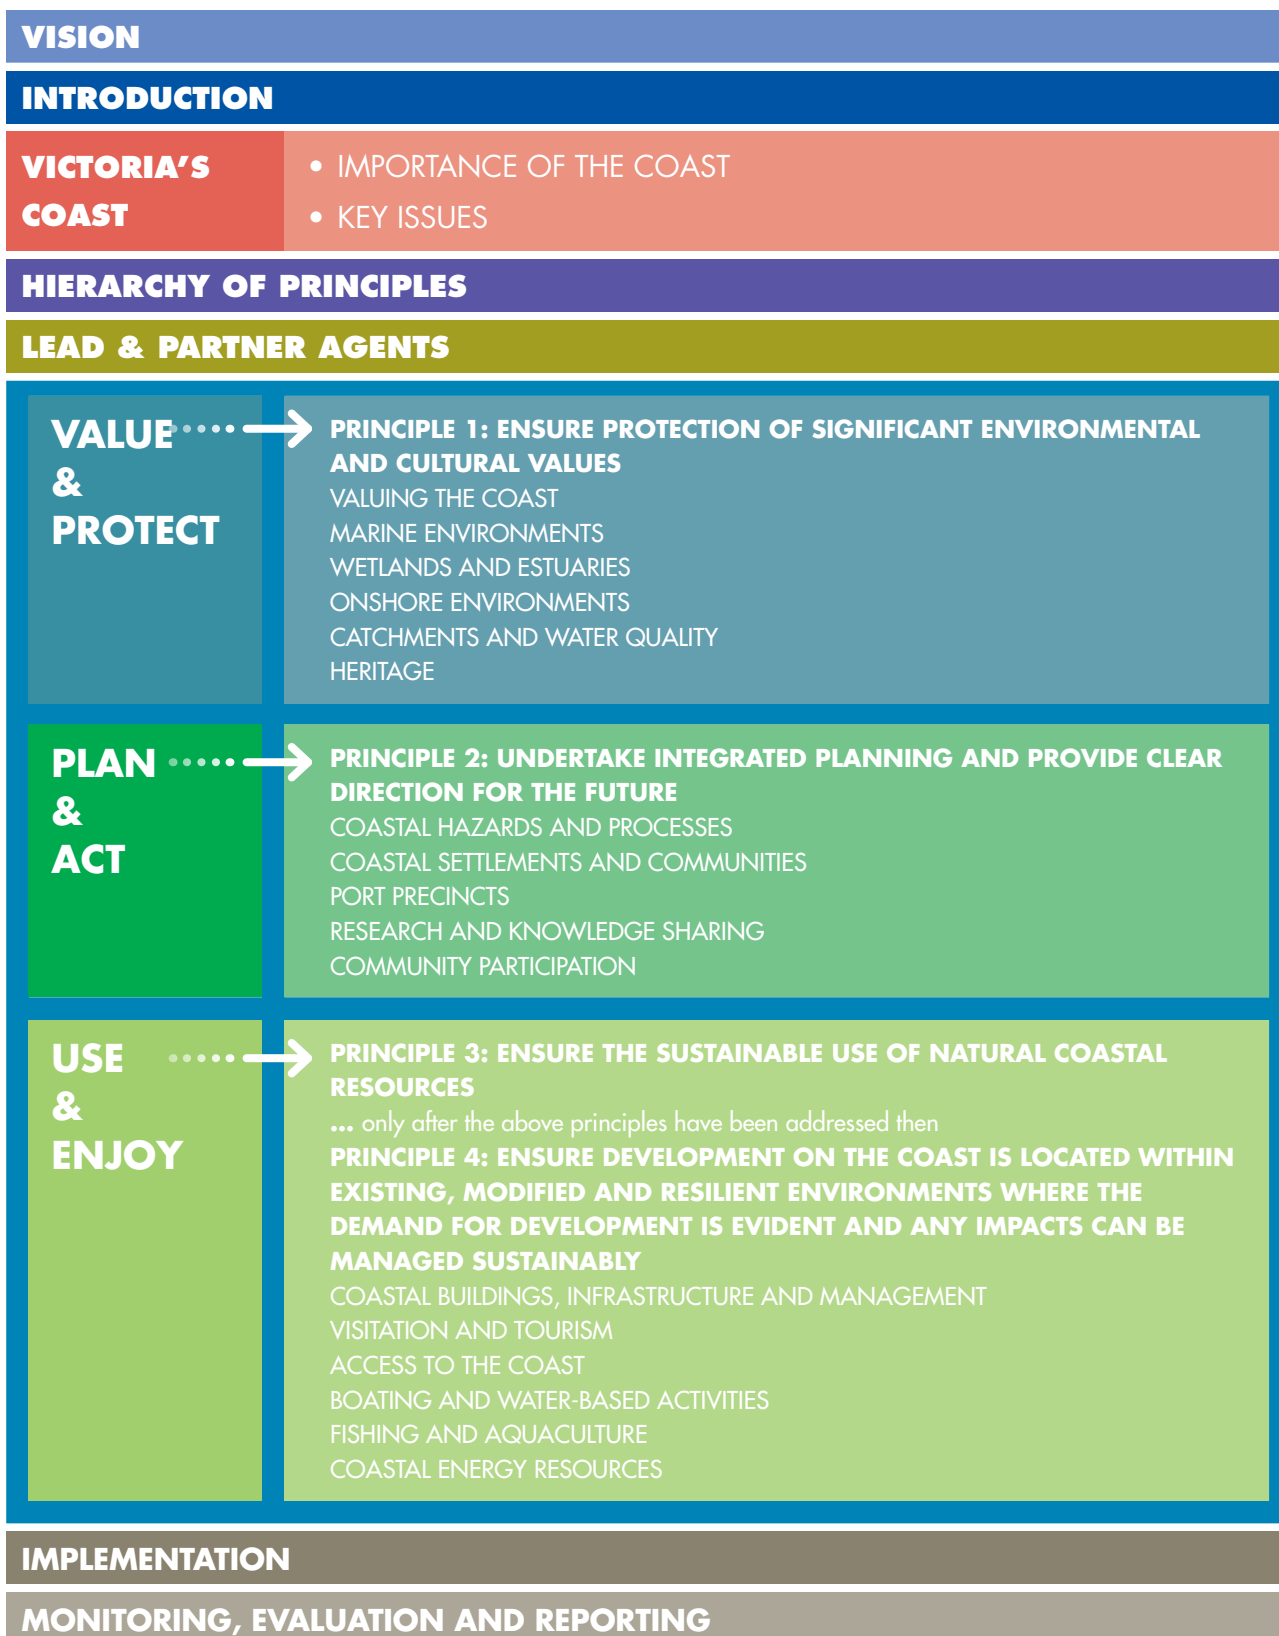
VISION

INTRODUCTION

VICTORIA'S COAST

• IMPORTANCE OF THE COAST
• KEY ISSUES

HIERARCHY OF PRINCIPLES

LEAD & PARTNER AGENTS

VALUE & PROTECT

PRINCIPLE 1: ENSURE PROTECTION OF SIGNIFICANT ENVIRONMENTAL AND CULTURAL VALUES
VALUING THE COAST
MARINE ENVIRONMENTS
WETLANDS AND ESTUARIES
ONSHORE ENVIRONMENTS
CATCHMENTS AND WATER QUALITY
HERITAGE

PLAN & ACT

PRINCIPLE 2: UNDERTAKE INTEGRATED PLANNING AND PROVIDE CLEAR DIRECTION FOR THE FUTURE
COASTAL HAZARDS AND PROCESSES
COASTAL SETTLEMENTS AND COMMUNITIES
PORT PRECINCTS
RESEARCH AND KNOWLEDGE SHARING
COMMUNITY PARTICIPATION

USE & ENJOY

PRINCIPLE 3: ENSURE THE SUSTAINABLE USE OF NATURAL COASTAL RESOURCES
... only after the above principles have been addressed then
PRINCIPLE 4: ENSURE DEVELOPMENT ON THE COAST IS LOCATED WITHIN EXISTING, MODIFIED AND RESILIENT ENVIRONMENTS WHERE THE DEMAND FOR DEVELOPMENT IS EVIDENT AND ANY IMPACTS CAN BE MANAGED SUSTAINABLY
COASTAL BUILDINGS, INFRASTRUCTURE AND MANAGEMENT
VISITATION AND TOURISM
ACCESS TO THE COAST
BOATING AND WATER-BASED ACTIVITIES
FISHING AND AQUACULTURE
COASTAL ENERGY RESOURCES

IMPLEMENTATION

MONITORING, EVALUATION AND REPORTING